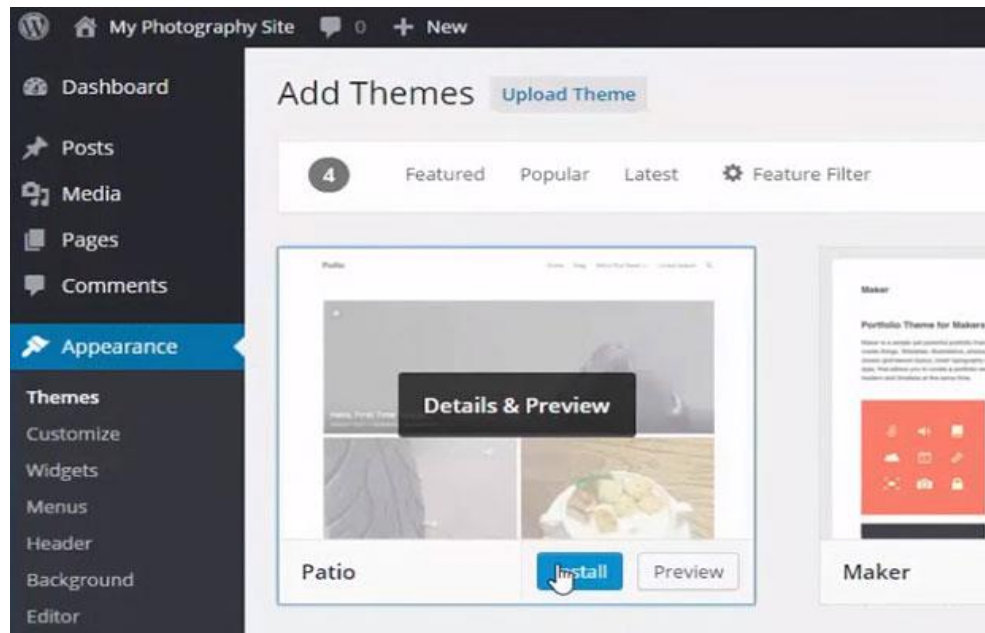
My Photography Site 0 + New

Dashboard
Posts
Media
Pages
Comments
Appearance
Themes
Customize
Widgets
Menus
Header
Background
Editor

Add Themes Upload Theme

4 Featured Popular Latest Feature Filter

Patio

Details & Preview

Patio Install Preview

Maker

Portfolio Theme for Makers

Maker